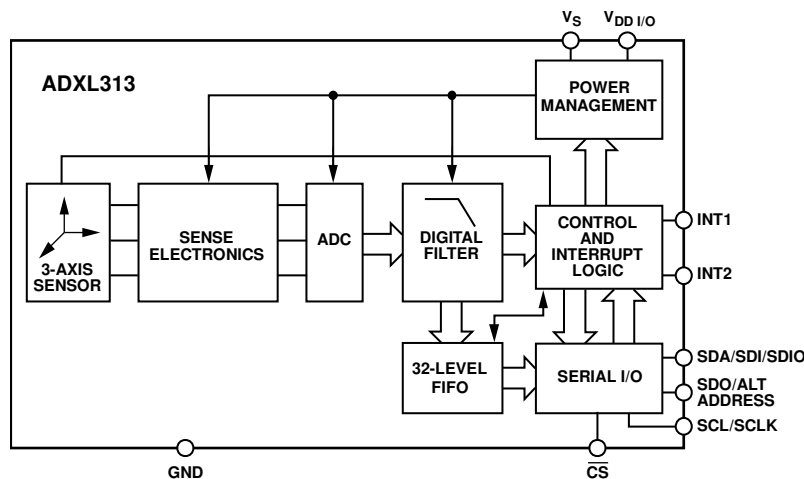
$V_S$

$V_{DD\ I/O}$

ADXL313

POWER MANAGEMENT

3-AXIS SENSOR

SENSE ELECTRONICS

ADC

DIGITAL FILTER

CONTROL AND INTERRUPT LOGIC

INT1

INT2

32-LEVEL FIFO

SERIAL I/O

SDA/SDI/SDIO

SDO/ALT ADDRESS

SCL/SCLK

GND

$\overline{CS}$